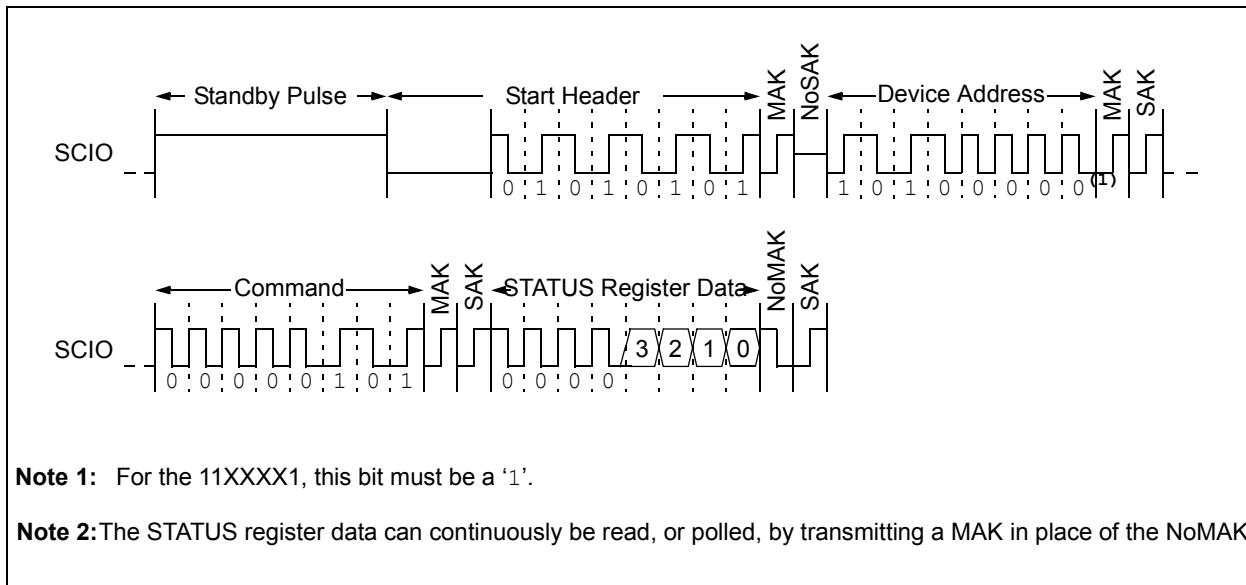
Standby Pulse

Start Header

MAK

NoSAK

Device Address

MAK

SAK

SCIO

0 1 0 1 0 1 0 1

1 0 1 0 0 0 0 0$^{(1)}$

Command

MAK

SAK

STATUS Register Data

NoMAK

SAK

SCIO

0 0 0 0 0 1 0 1

0 0 0 0

3 2 1 0

**Note 1:** For the 11XXXX1, this bit must be a '1'.

**Note 2:** The STATUS register data can continuously be read, or polled, by transmitting a MAK in place of the NoMAK